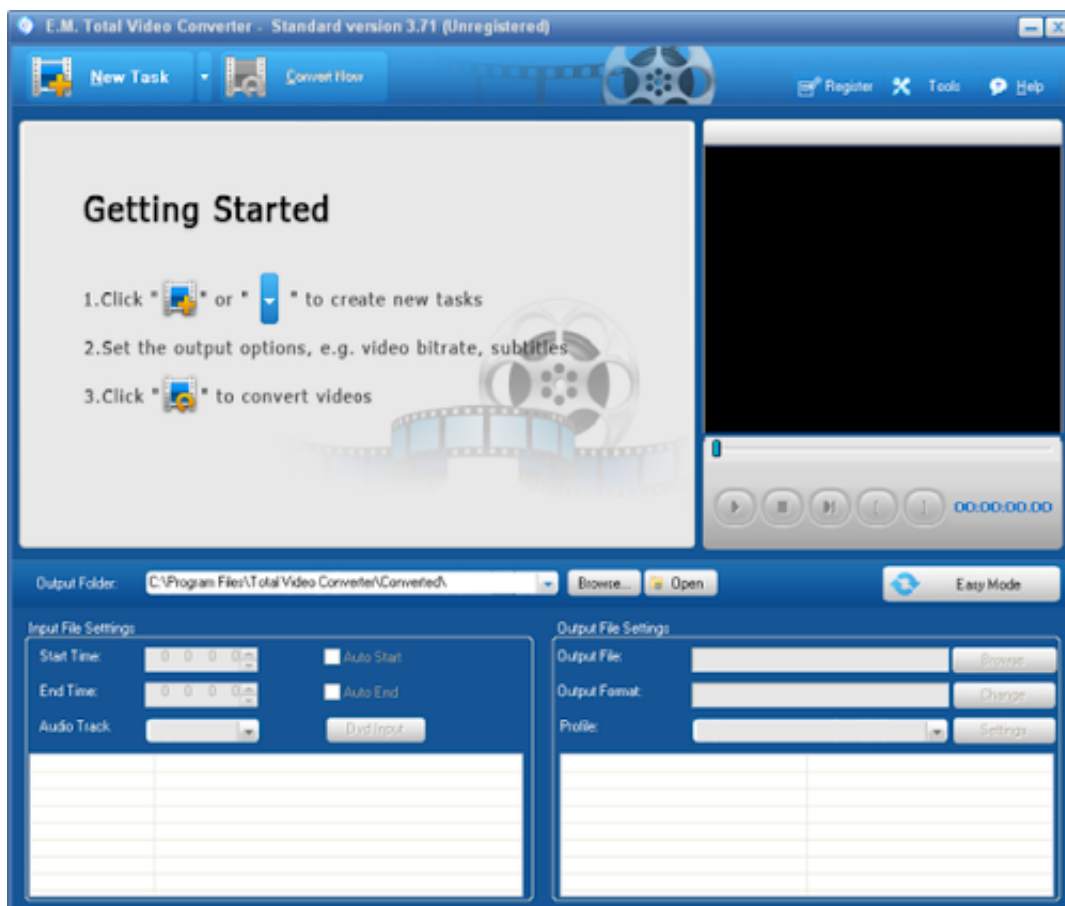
E.M. Total Video Converter - Standard version 3.71 (Unregistered)

New Task

Convert Now

Register Tools Help

Getting Started

1.Click " " or " " to create new tasks

2.Set the output options, e.g. video bitrate, subtitles

3.Click " " to convert videos

00:00:00.00

Output Folder: C:\Program Files\Total Video Converter\Converted\ Browse... Open

Easy Mode

Input File Settings

Start Time: 0 0 0 0

Auto Start

End Time: 0 0 0 0

Auto End

Audio Track

Dvd Input

Output File Settings

Output File: Browse

Output Format: Change

Profile: Settings